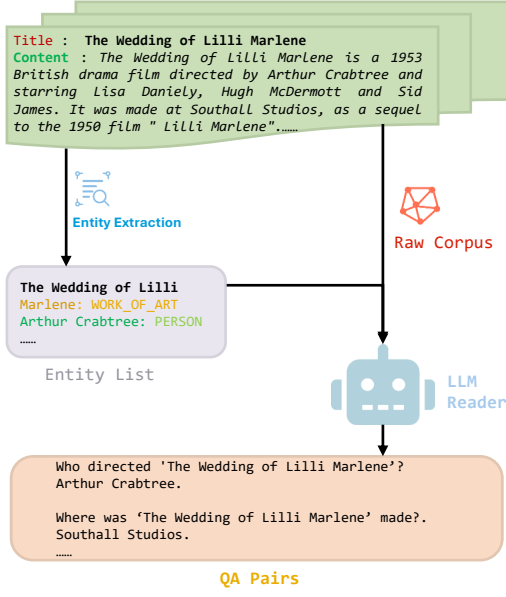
Title : The Wedding of Lilli Marlene
Content : The Wedding of Lilli Marlene is a 1953 British drama film directed by Arthur Crabtree and starring Lisa Daniely, Hugh McDermott and Sid James. It was made at Southall Studios, as a sequel to the 1950 film " Lilli Marlene".……

Entity Extraction

Raw Corpus

The Wedding of Lilli
Marlene: WORK_OF_ART
Arthur Crabtree: PERSON
……

Entity List

LLM Reader

Who directed 'The Wedding of Lilli Marlene'?
Arthur Crabtree.

Where was ‘The Wedding of Lilli Marlene’ made?.
Southall Studios.
……

QA Pairs